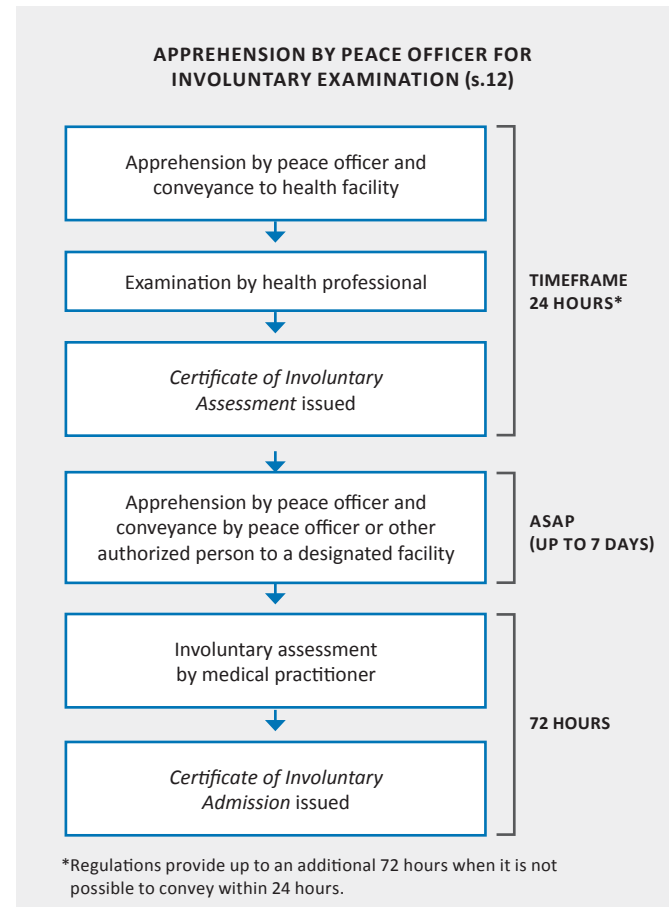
APPREHENSION BY PEACE OFFICER FOR INVOLUNTARY EXAMINATION (s.12)

Apprehension by peace officer and conveyance to health facility

Examination by health professional

Certificate of Involuntary Assessment issued

TIMEFRAME 24 HOURS*

Apprehension by peace officer and conveyance by peace officer or other authorized person to a designated facility

ASAP (UP TO 7 DAYS)

Involuntary assessment by medical practitioner

Certificate of Involuntary Admission issued

72 HOURS

*Regulations provide up to an additional 72 hours when it is not possible to convey within 24 hours.